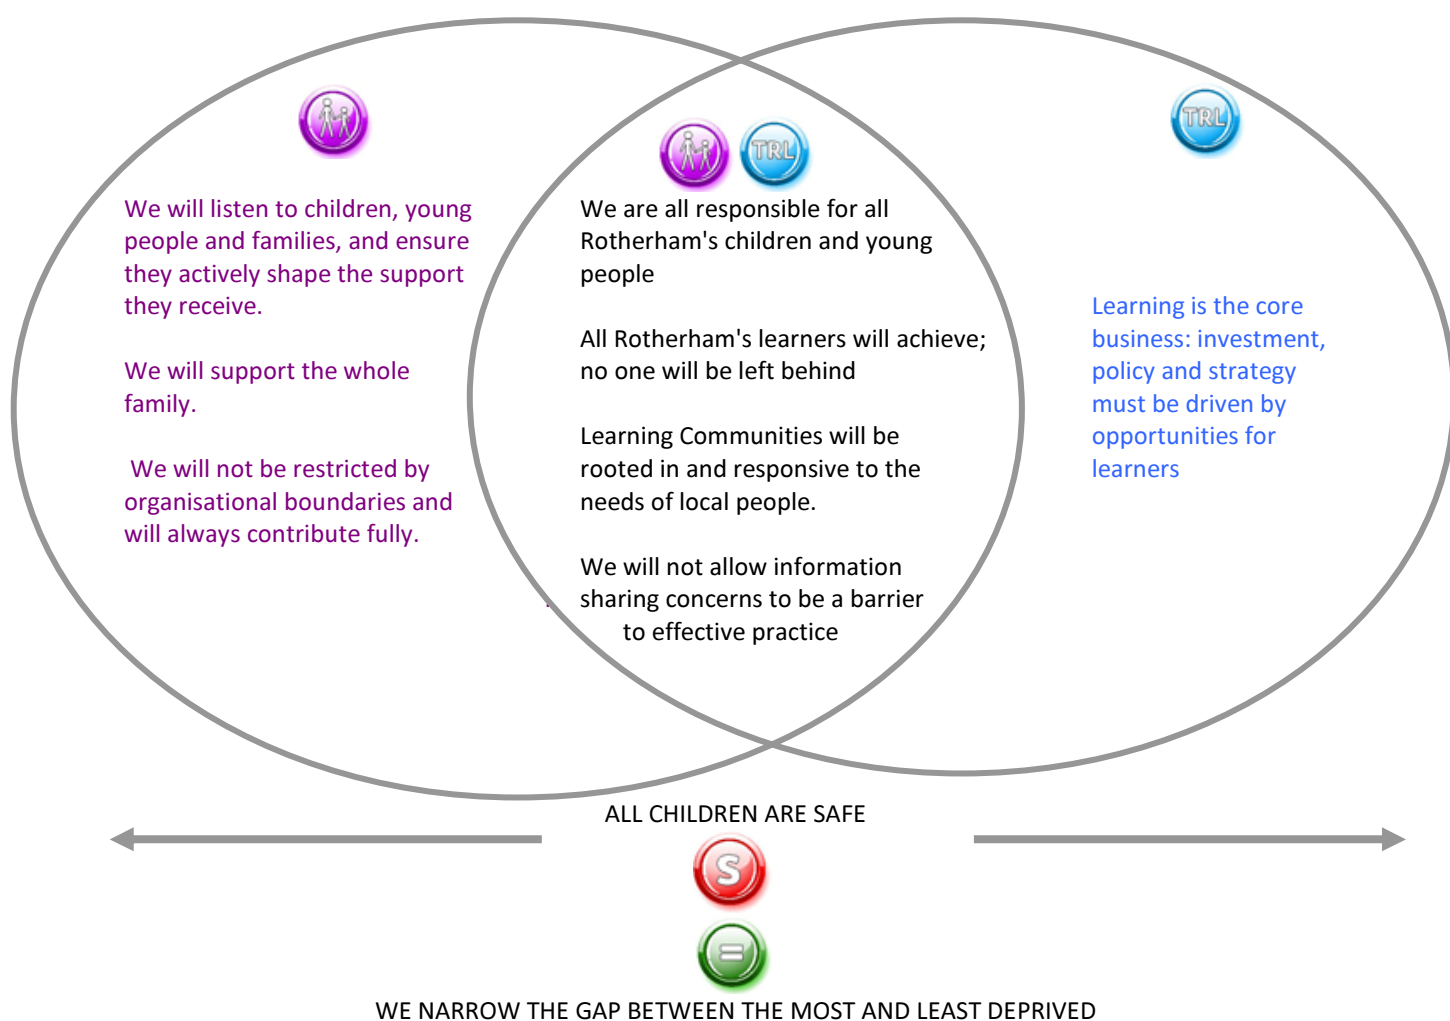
TRL

We will listen to children, young people and families, and ensure they actively shape the support they receive.

We will support the whole family.

We will not be restricted by organisational boundaries and will always contribute fully.

TRL

We are all responsible for all Rotherham's children and young people

All Rotherham's learners will achieve; no one will be left behind

Learning Communities will be rooted in and responsive to the needs of local people.

We will not allow information sharing concerns to be a barrier to effective practice

TRL

Learning is the core business: investment, policy and strategy must be driven by opportunities for learners

ALL CHILDREN ARE SAFE

S

=

WE NARROW THE GAP BETWEEN THE MOST AND LEAST DEPRIVED